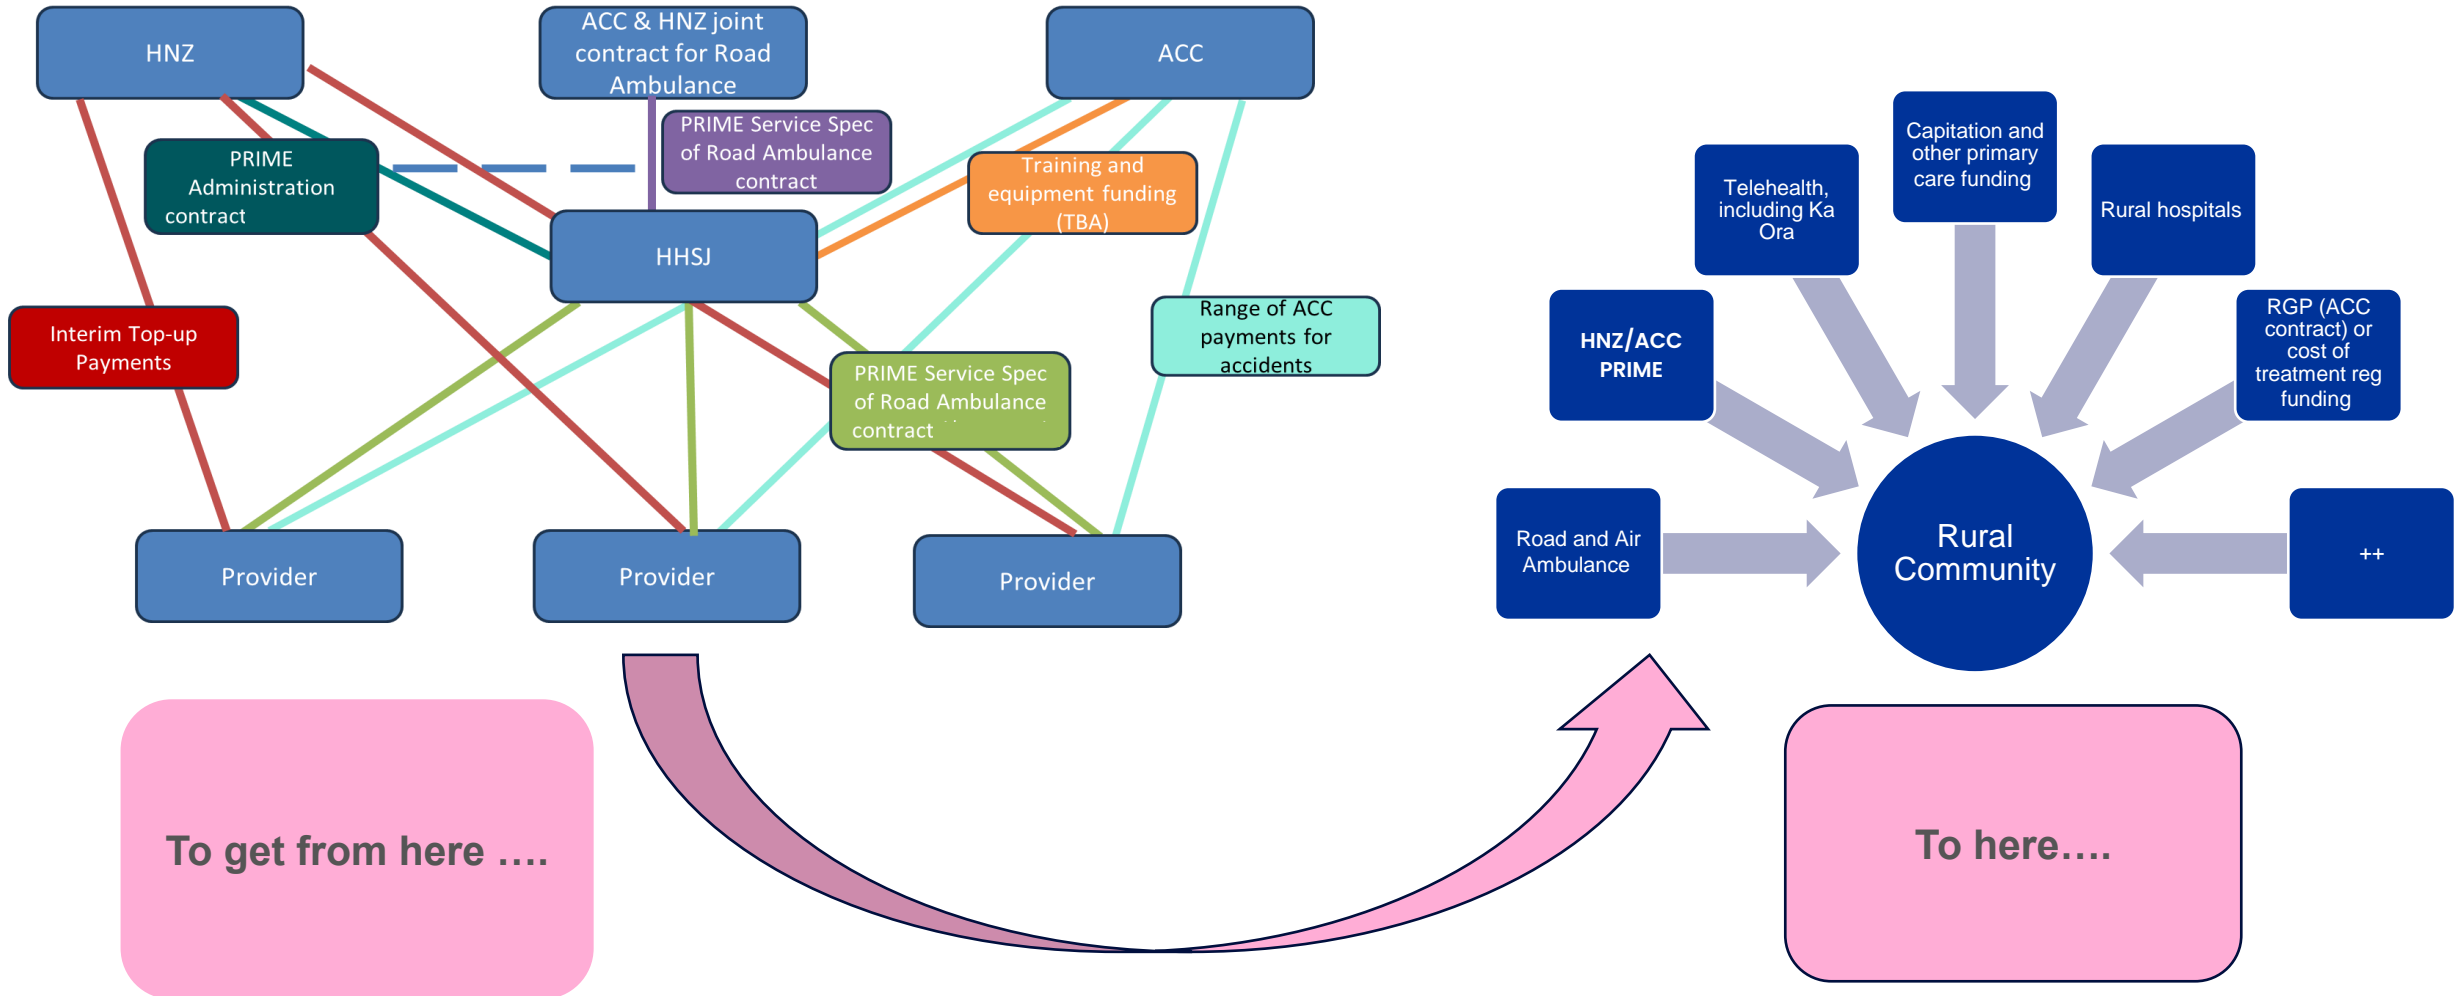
HNZ

ACC & HNZ joint contract for Road Ambulance

ACC

PRIME Service Spec of Road Ambulance contract

PRIME Administration contract

Training and equipment funding (TBA)

HHSJ

Range of ACC payments for accidents

Interim Top-up Payments

PRIME Service Spec of Road Ambulance contract

Provider

Provider

Provider

Capitation and other primary care funding

Telehealth, including Ka Ora

Rural hospitals

HNZ/ACC PRIME

RGP (ACC contract) or cost of treatment reg funding

Road and Air Ambulance

Rural Community

++

To get from here ….

To here….